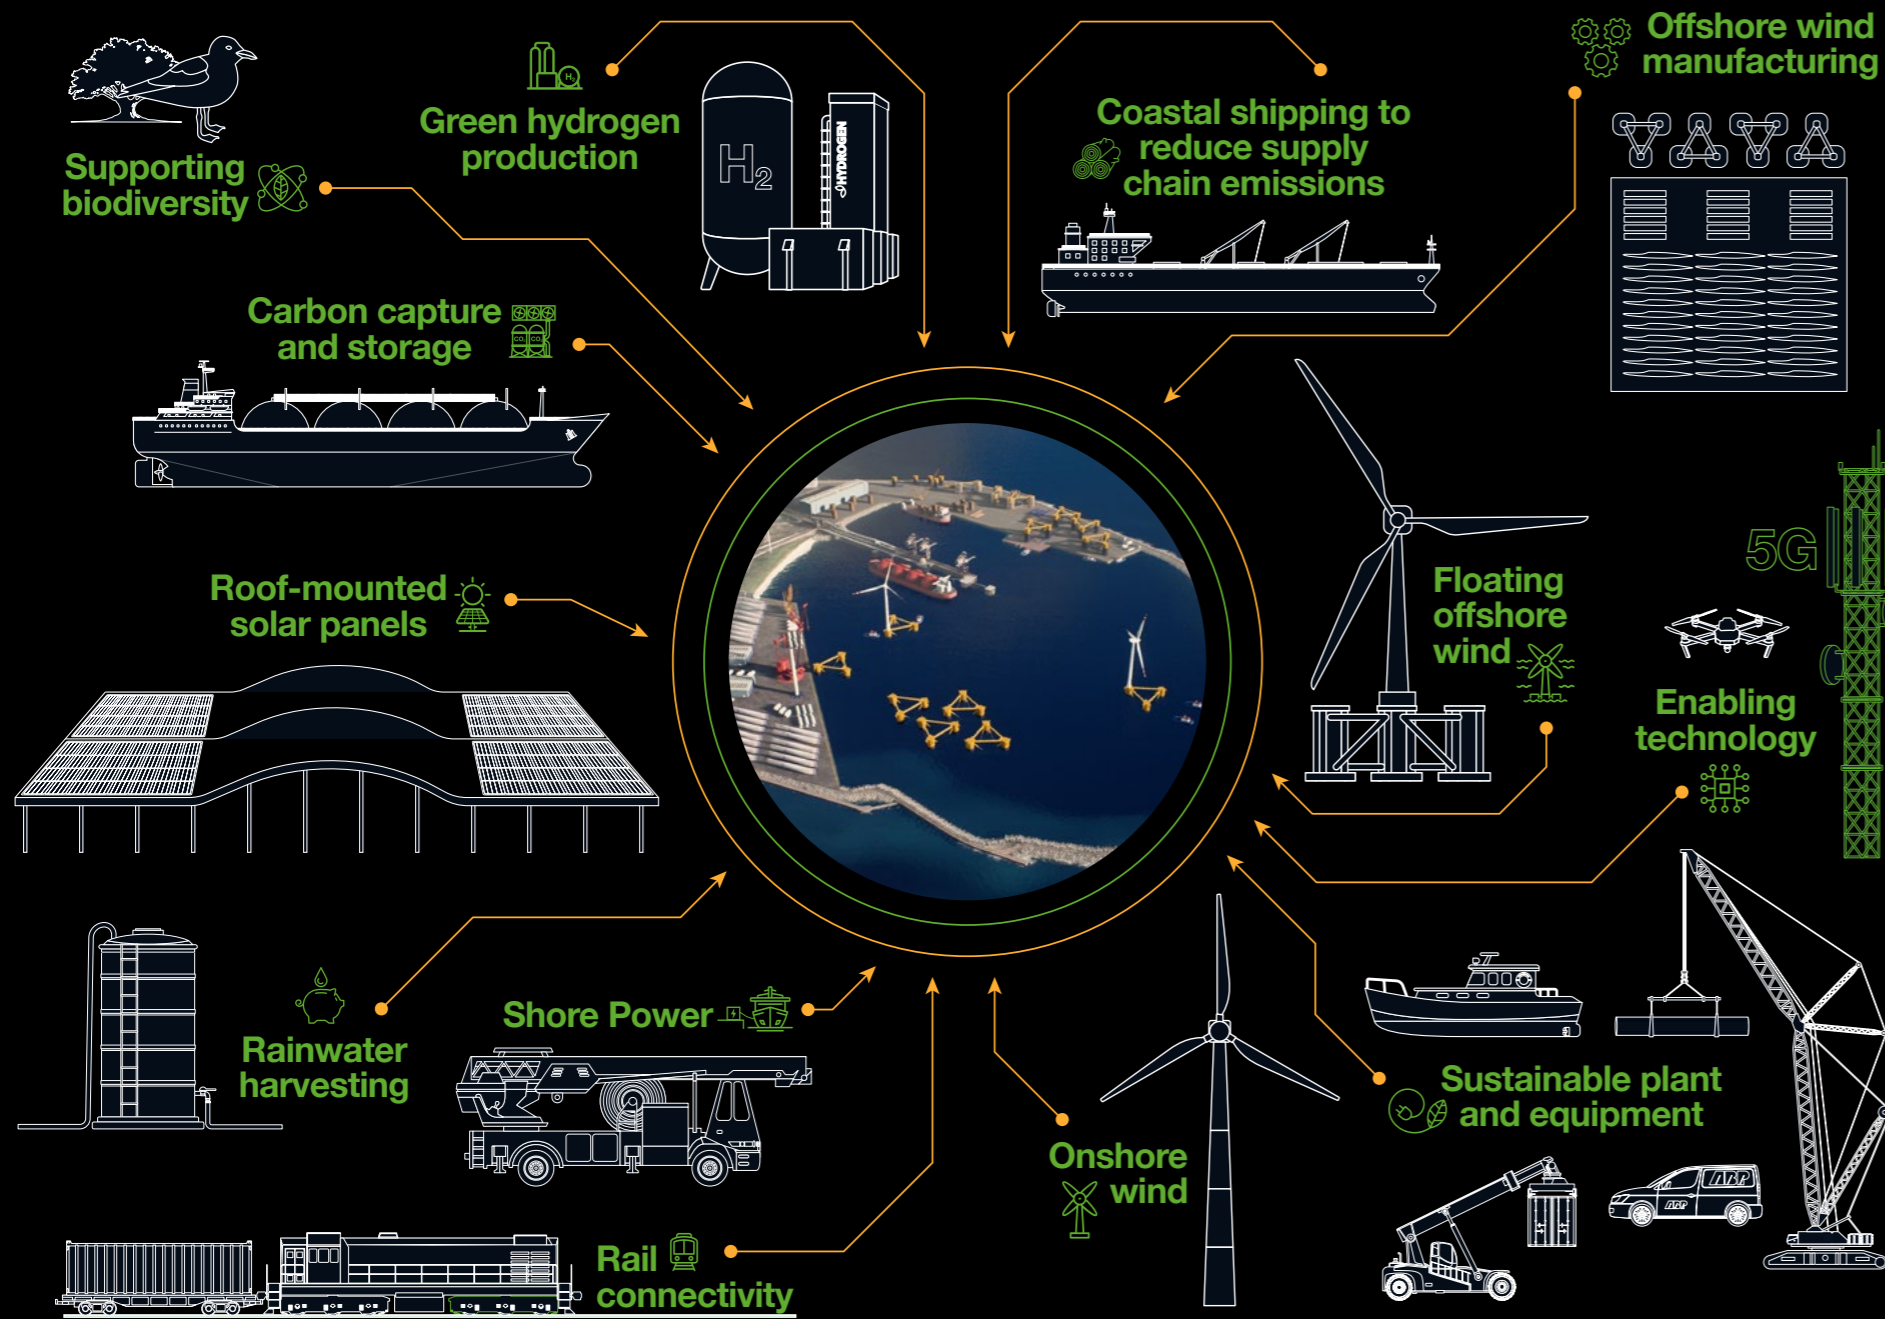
Supporting biodiversity

Green hydrogen production

$H_2$

HYDROGEN

Coastal shipping to reduce supply chain emissions

Offshore wind manufacturing

Carbon capture and storage

Roof-mounted solar panels

Floating offshore wind

5G

Enabling technology

Rainwater harvesting

Shore Power

Onshore wind

Sustainable plant and equipment

Rail connectivity

ABP

ABP